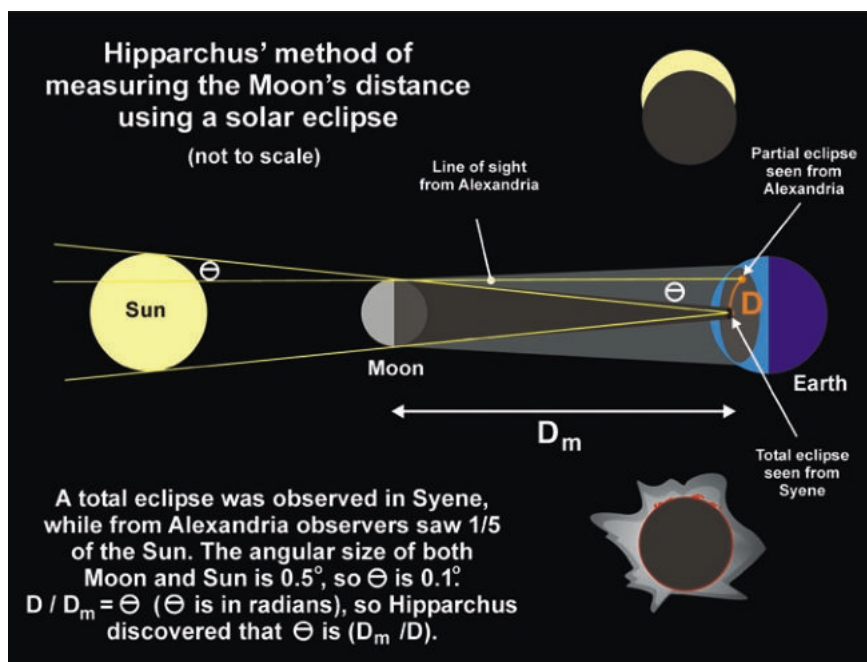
Hipparchus' method of measuring the Moon's distance using a solar eclipse

(not to scale)

Line of sight from Alexandria

Partial eclipse seen from Alexandria

$\Theta$

Sun

$\Theta$

D

Moon

Earth

$D_m$

Total eclipse seen from Syene

A total eclipse was observed in Syene, while from Alexandria observers saw 1/5 of the Sun. The angular size of both Moon and Sun is 0.5°, so $\Theta$ is 0.1°. $D / D_m = \Theta$ ($\Theta$ is in radians), so Hipparchus discovered that $\Theta$ is ($D_m$ /D).